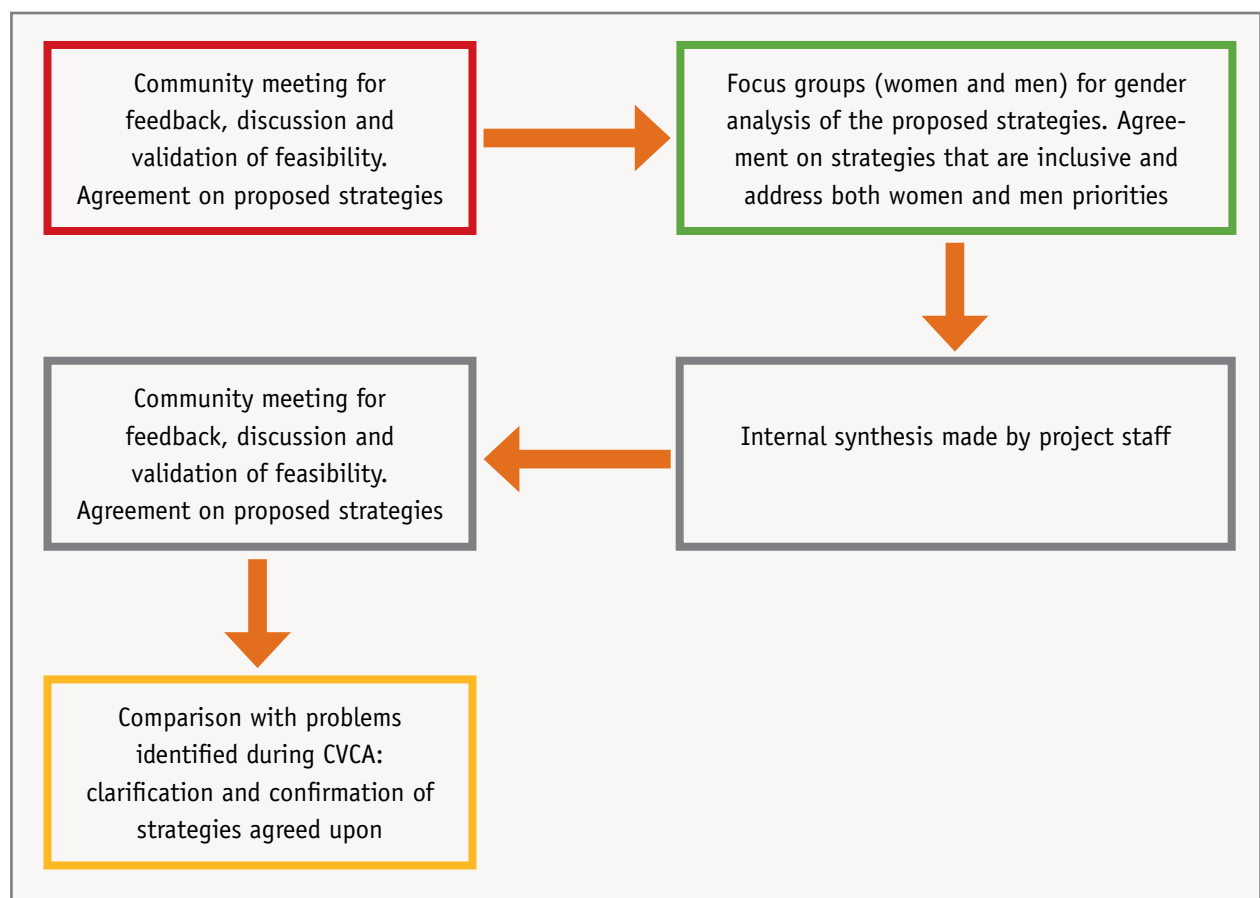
Community meeting for feedback, discussion and validation of feasibility. Agreement on proposed strategies

Focus groups (women and men) for gender analysis of the proposed strategies. Agreement on strategies that are inclusive and address both women and men priorities

Internal synthesis made by project staff

Community meeting for feedback, discussion and validation of feasibility. Agreement on proposed strategies

Comparison with problems identified during CVCA: clarification and confirmation of strategies agreed upon